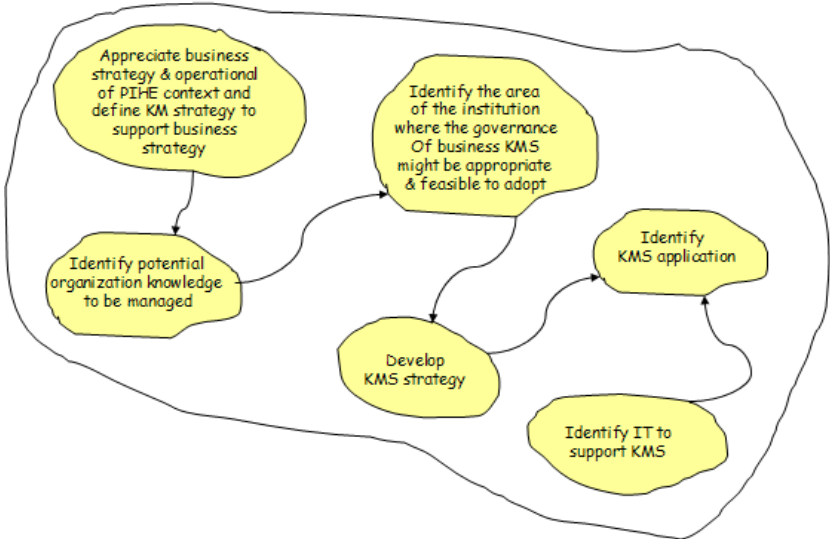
Appreciate business strategy & operational of PIHE context and define KM strategy to support business strategy

Identify potential organization knowledge to be managed

Identify the area of the institution where the governance Of business KMS might be appropriate & feasible to adopt

Develop KMS strategy

Identify KMS application

Identify IT to support KMS